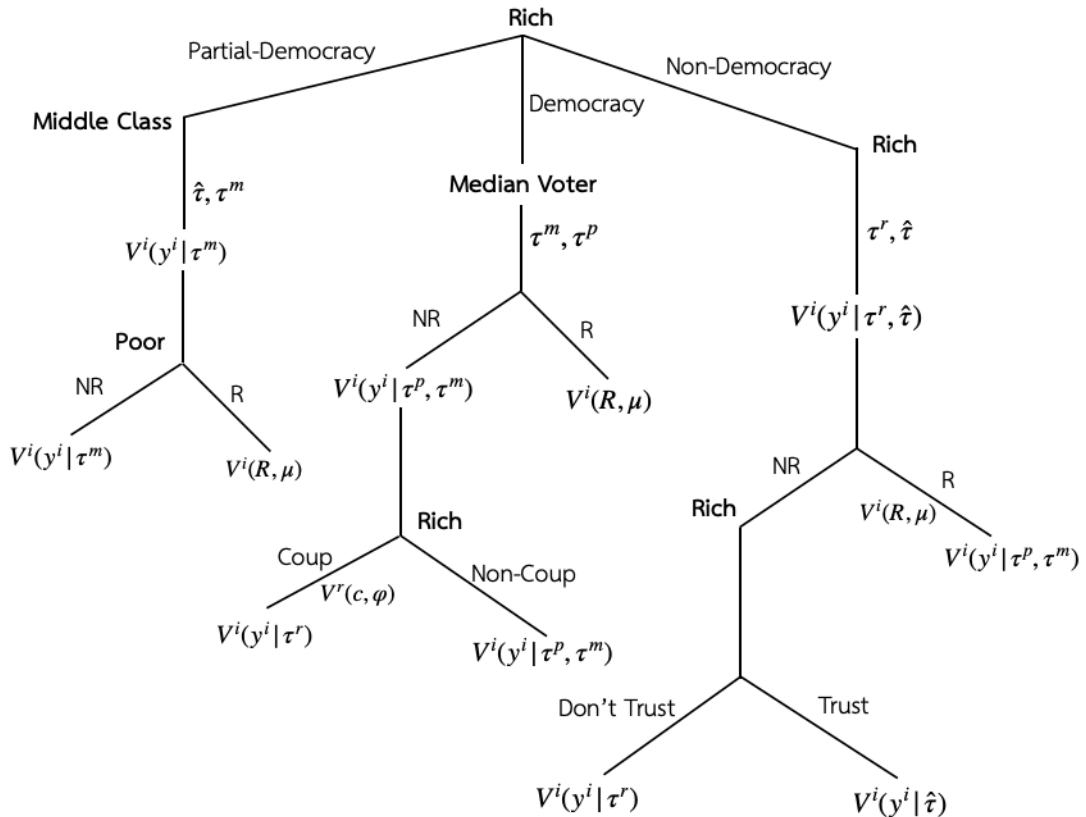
Rich

Partial-Democracy

Democracy

Non-Democracy

Middle Class

$\hat{\tau}, \tau^m$

$V^i(y^i | \tau^m)$

Poor

NR

R

$V^i(y^i | \tau^m)$

$V^i(R, \mu)$

Median Voter

$\tau^m, \tau^p$

NR

R

$V^i(y^i | \tau^p, \tau^m)$

$V^i(R, \mu)$

Rich

Coup

$V^r(c, \varphi)$

Non-Coup

$V^i(y^i | \tau^r)$

$V^i(y^i | \tau^p, \tau^m)$

Rich

$\tau^r, \hat{\tau}$

$V^i(y^i | \tau^r, \hat{\tau})$

NR

R

$V^i(R, \mu)$

Rich

$V^i(y^i | \tau^p, \tau^m)$

Don't Trust

Trust

$V^i(y^i | \tau^r)$

$V^i(y^i | \hat{\tau})$